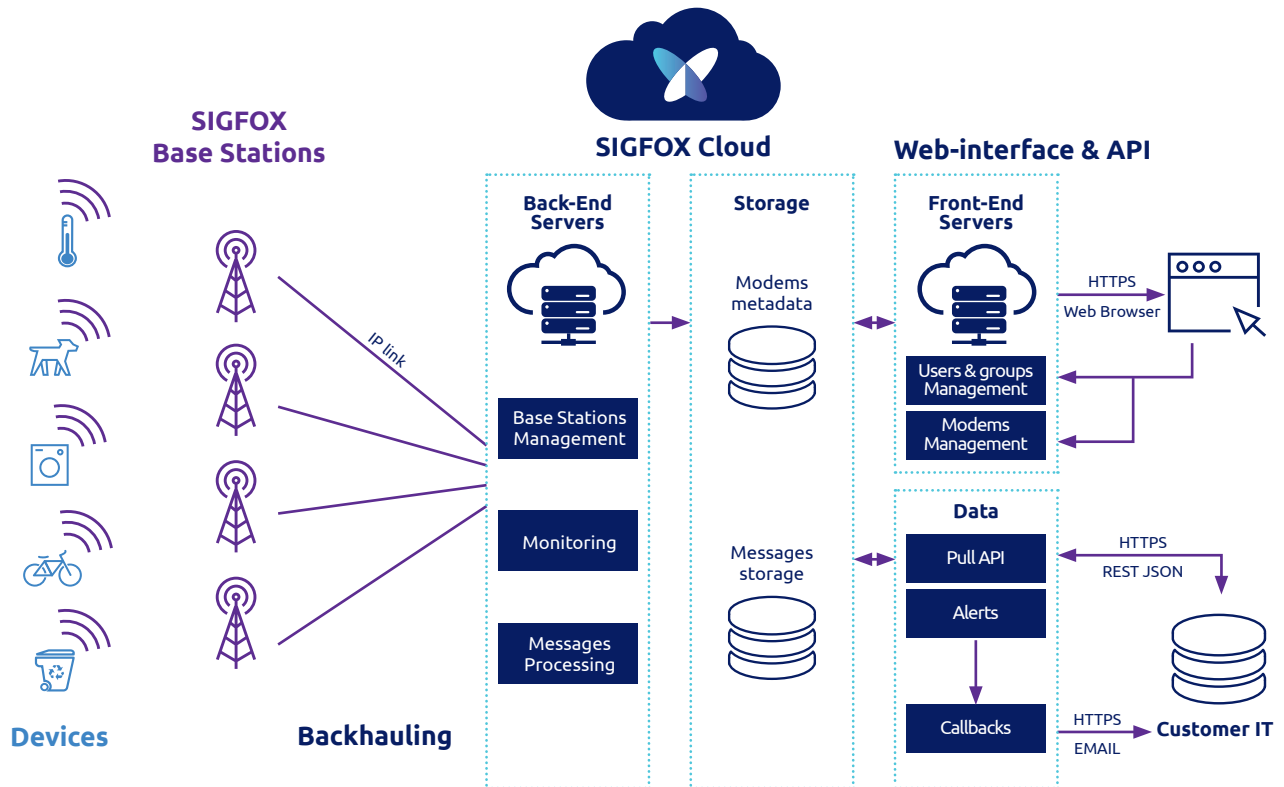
SIGFOX Base Stations

SIGFOX Cloud

Web-interface & API

IP link

Back-End Servers

Base Stations Management

Monitoring

Messages Processing

Storage

Modems metadata

Messages storage

Front-End Servers

Users & groups Management

Modems Management

HTTPS

Web Browser

Data

Pull API

Alerts

Callbacks

HTTPS

REST JSON

HTTPS

EMAIL

Customer IT

Devices

Backhauling